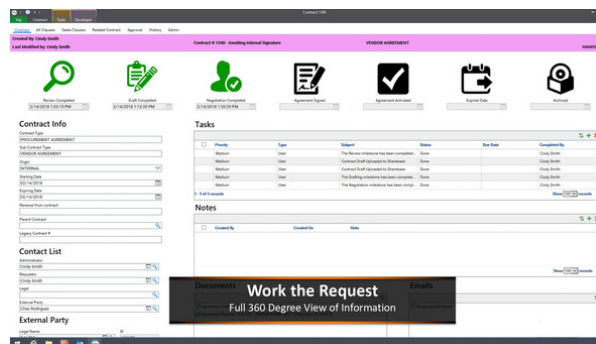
File Contract Tasks Developer

Contract 1340

Contract All Clauses Sales Clauses Related Contract Approval History Admin

Created By: Cindy Smith
Last Modified by: Cindy Smith

Contract # 1340 - Awaiting Internal Signature

VENDOR AGREEMENT

Review Completed
2/14/2018 1:00:19 PM

Draft Completed
2/14/2018 1:12:25 PM

Negotiation Completed
2/14/2018 1:20:24 PM

Agreement Signed

Agreement Activated

Expired Date

Archived

Contract Info

Contract Type
PROCUREMENT AGREEMENT
Sub Contract Type
VENDOR AGREEMENT
Origin
INTERNAL
Starting Date
02/14/2018
Expiring Date
02/14/2018
Renewal from contract

Parent Contract

Legacy Contract #

Contact List

Administrator
Cindy Smith
Requestor
Cindy Smith
Legal

External Party
Chaz Rodriguez

External Party

Legal Name

Tasks

| Priority | Type | Subject | Status | Due Date | Completed By |
|---|---|---|---|---|---|
| Medium | User | The Review milestone has been completed... | Done | | Cindy Smith |
| Medium | User | Contract Draft Uploaded to Sharebase | Done | | Cindy Smith |
| Medium | User | Contract Draft Uploaded to Sharebase | Done | | Cindy Smith |
| Medium | User | The Drafting milestone has been compl... | Done | | Cindy Smith |
| Medium | User | The Negotiation milestone has been compl... | Done | | Cindy Smith |

1 - 5 of 5 records

Show 100 records

Notes

| Created By | Created On | Note |
|---|---|---|

Show 100 records

Documents

Emails

Work the Request
Full 360 Degree View of Information